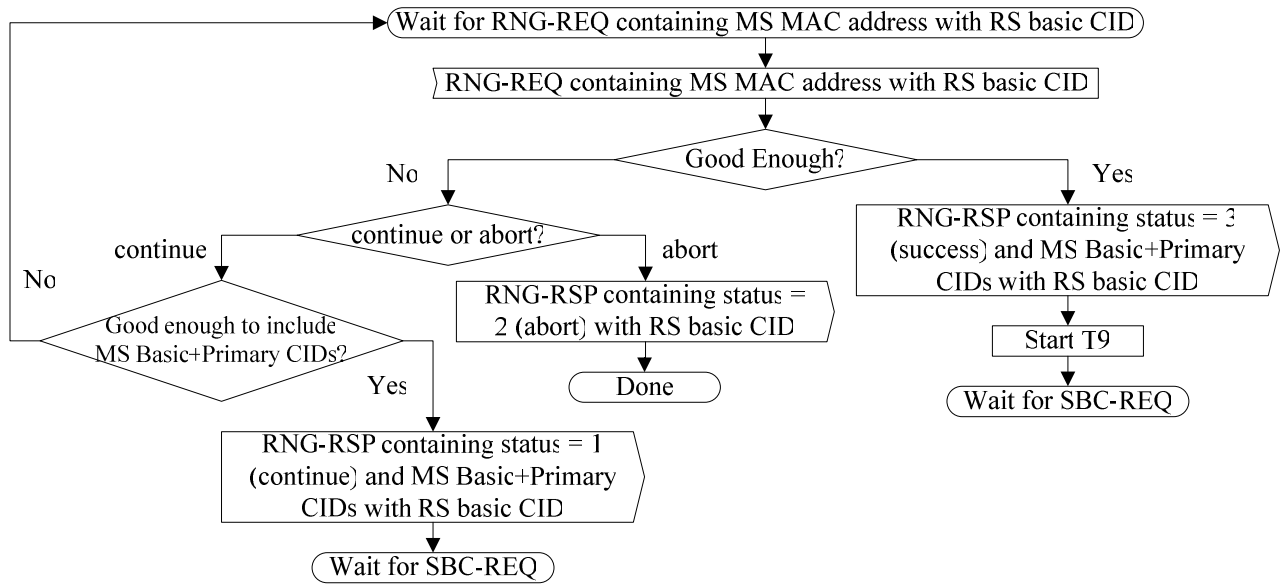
Wait for RNG-REQ containing MS MAC address with RS basic CID

RNG-REQ containing MS MAC address with RS basic CID

Good Enough?

No

Yes

continue or abort?

continue

abort

No

Good enough to include MS Basic+Primary CIDs?

Yes

RNG-RSP containing status = 2 (abort) with RS basic CID

Done

RNG-RSP containing status = 3 (success) and MS Basic+Primary CIDs with RS basic CID

Start T9

Wait for SBC-REQ

RNG-RSP containing status = 1 (continue) and MS Basic+Primary CIDs with RS basic CID

Wait for SBC-REQ